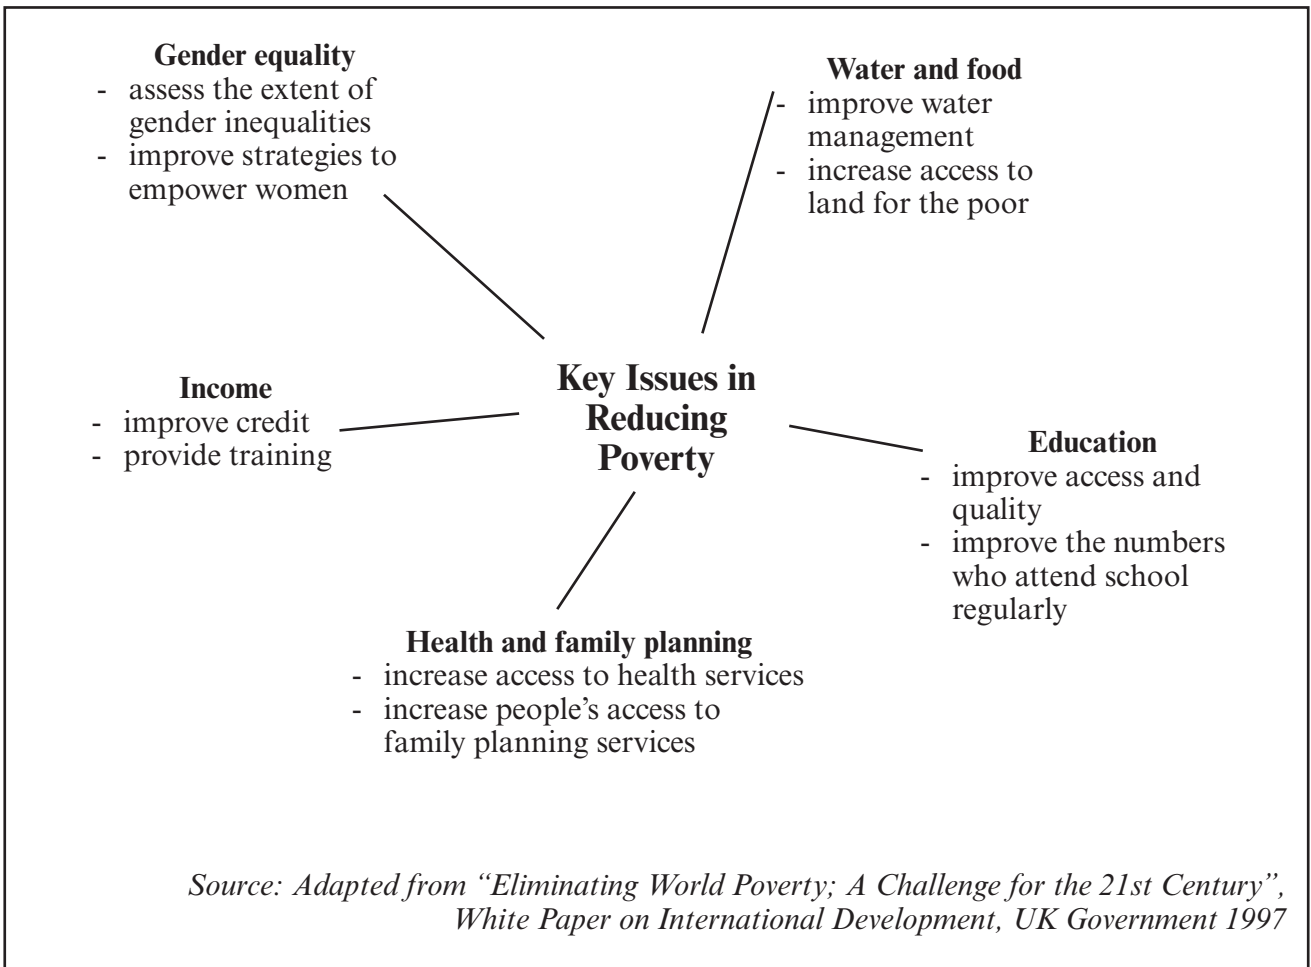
Gender equality
- assess the extent of gender inequalities
- improve strategies to empower women

Water and food
- improve water management
- increase access to land for the poor

Key Issues in Reducing Poverty

Income
- improve credit
- provide training

Education
- improve access and quality
- improve the numbers who attend school regularly

Health and family planning
- increase access to health services
- increase people's access to family planning services

Source: Adapted from "Eliminating World Poverty; A Challenge for the 21st Century", White Paper on International Development, UK Government 1997